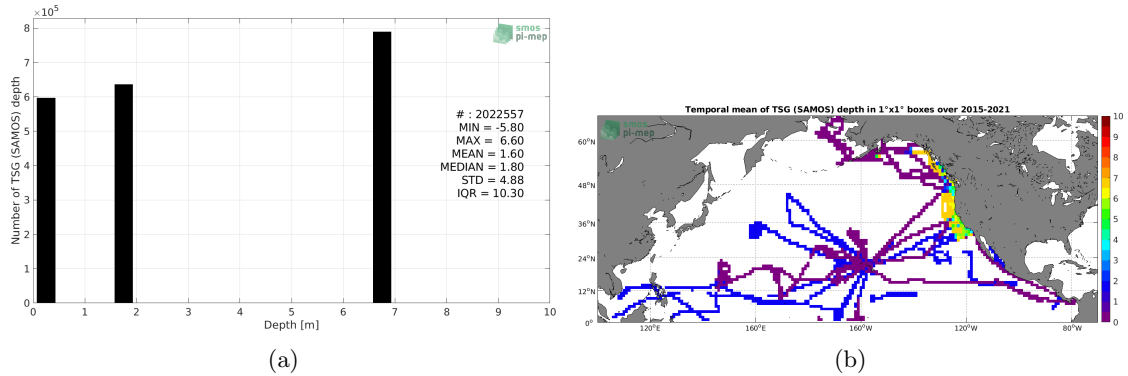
$\times 10^5$
8
7
6
5
4
3
2
1
0
Number of TSG (SAMOS) depth
smos pi-mep
# : 2022557
MIN = -5.80
MAX = 6.60
MEAN = 1.60
MEDIAN = 1.80
STD = 4.88
IQR = 10.30
0 1 2 3 4 5 6 7 8 9 10
Depth [m]
(a)

Temporal mean of TSG (SAMOS) depth in 1°x1° boxes over 2015-2021
smos pi-mep
60°N
48°N
36°N
24°N
12°N
0°
120°E 160°E 160°W 120°W 80°W
10
9
8
7
6
5
4
3
2
1
0
(b)